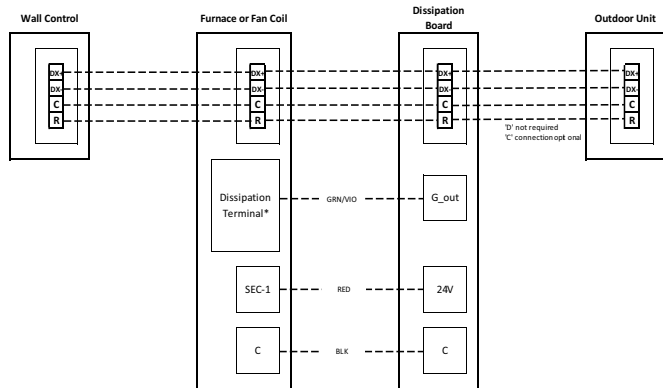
Wall Control

Furnace or Fan Coil

Dissipation Board

Outdoor Unit

DX+
DX-
C
R

DX+
DX-
C
R

DX+
DX-
C
R

DX+
DX-
C
R

'D' not required
'C' connection opt onal

Dissipation Terminal*

GRN/VIO

G_out

SEC-1

RED

24V

C

BLK

C